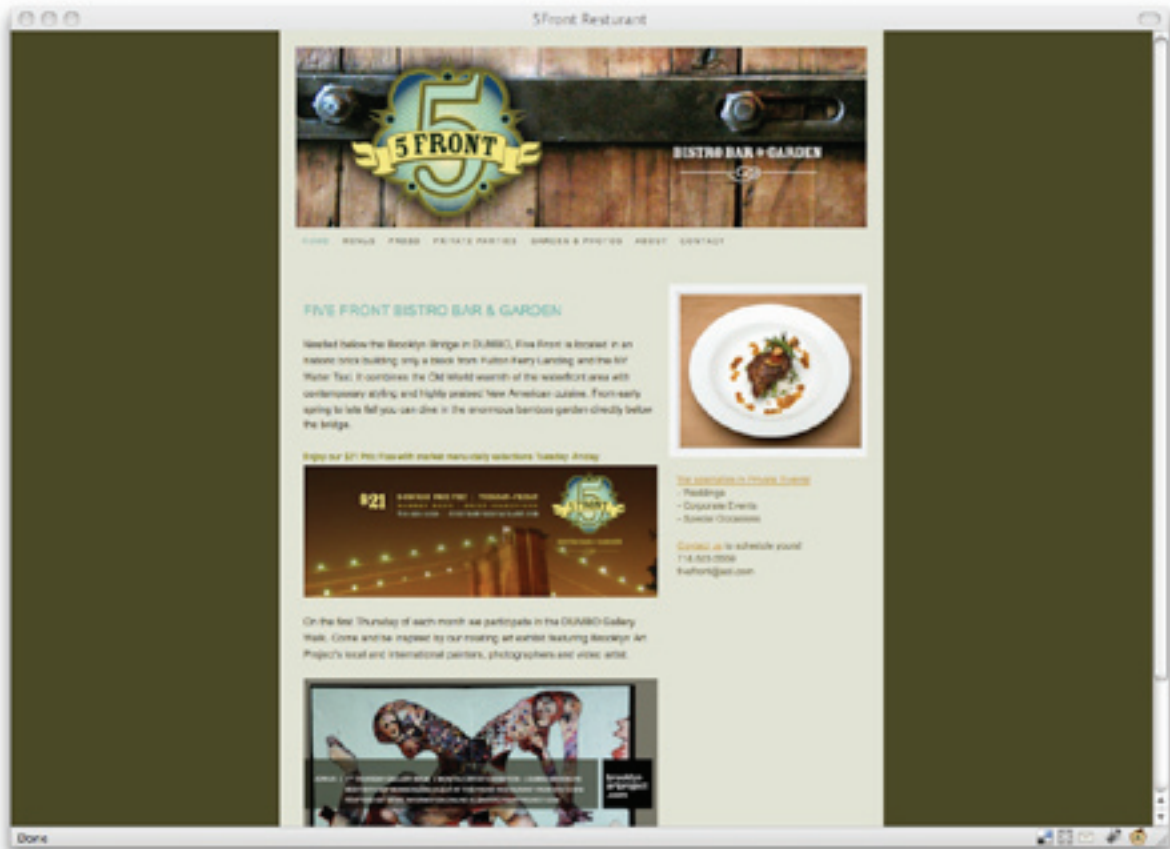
5Front Resturant

5 FRONT

BISTRO BAR & GARDEN

HOME MENUS PRESS PRIVATE PARTIES GARDEN & PHOTOS ABOUT CONTACT

FIVE FRONT BISTRO BAR & GARDEN

Nestled below the Brooklyn Bridge in DUMBO, Five Front is located in an historic brick building only a block from Fulton Ferry Landing and the NY Water Taxi. It combines the Old World warmth of the waterfront area with contemporary styling and highly praised New American cuisine. From early spring to late fall you can dine in the enormous bamboo garden directly below the bridge.

Enjoy our $21 Prix Fixe with market menu daily selections Tuesday - Friday

$21

On the first Thursday of each month we participate in the DUMBO Gallery Walk. Come and be inspired by our rotating art exhibit featuring Brooklyn Art Project's local and international painters, photographers and video artist.

brooklyn artproject .com

We specialize in Private Events
- Weddings
- Corporate Events
- Special Occasions

Contact us to schedule yours!
718.625.5559
fivefront@aol.com

Done